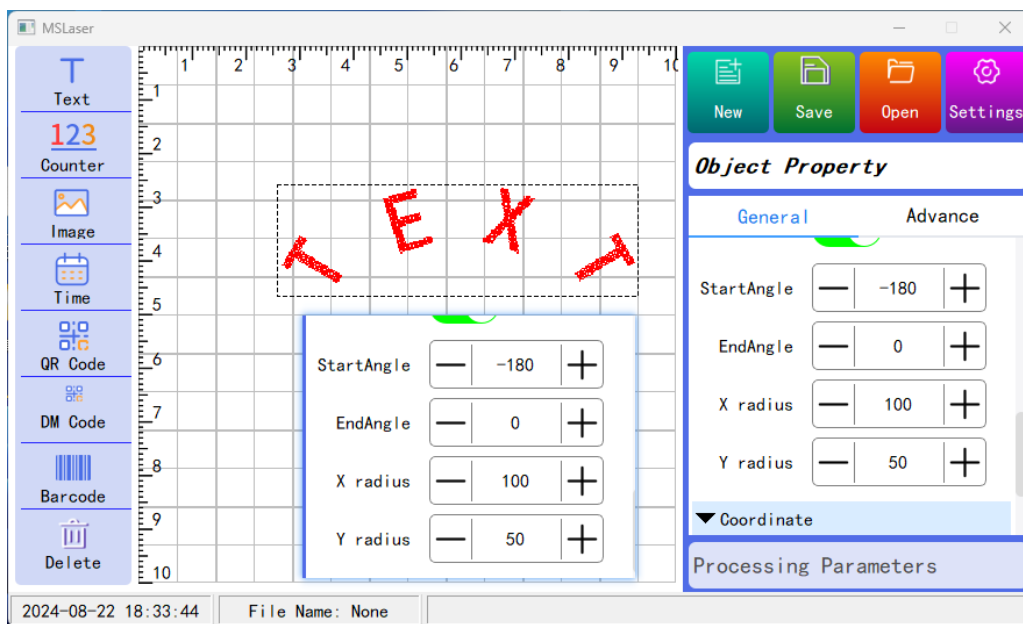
MSLaser

Text
123
Counter
Image
Time
QR Code
DM Code
Barcode
Delete

1 2 3 4 5 6 7 8 9 10
1
2
3
4
5
6
7
8
9
10

TEXT

StartAngle — -180 +
EndAngle — 0 +
X radius — 100 +
Y radius — 50 +

New
Save
Open
Settings

Object Property

General
Advance

StartAngle — -180 +
EndAngle — 0 +
X radius — 100 +
Y radius — 50 +

Coordinate

Processing Parameters

2024-08-22 18:33:44
File Name: None